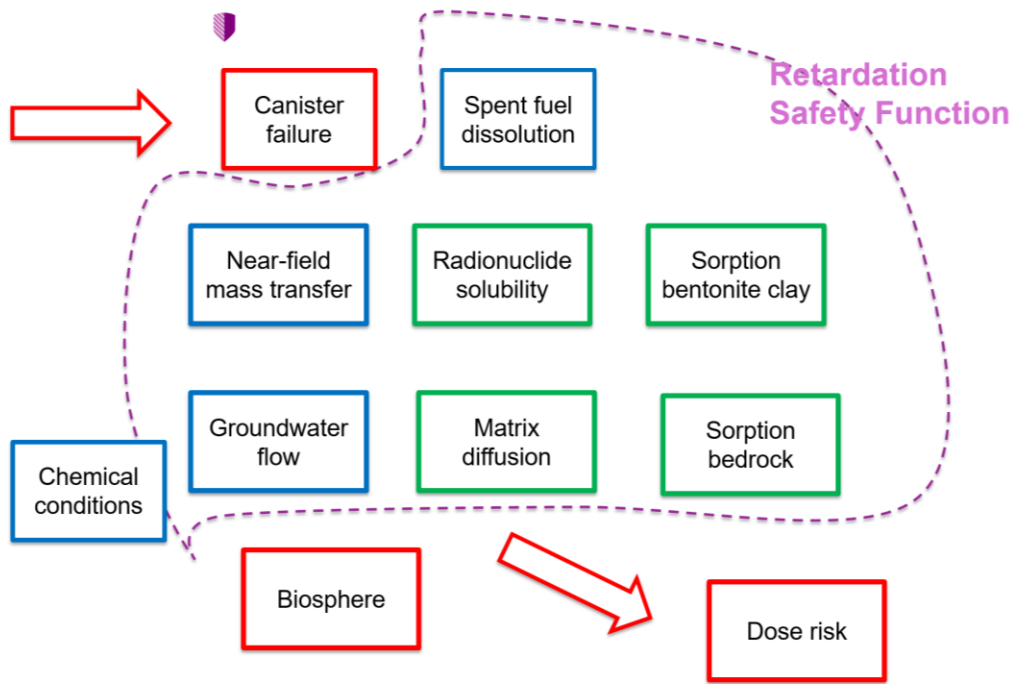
Canister failure

Spent fuel dissolution

Retardation Safety Function

Near-field mass transfer

Radionuclide solubility

Sorption bentonite clay

Groundwater flow

Matrix diffusion

Sorption bedrock

Chemical conditions

Biosphere

Dose risk